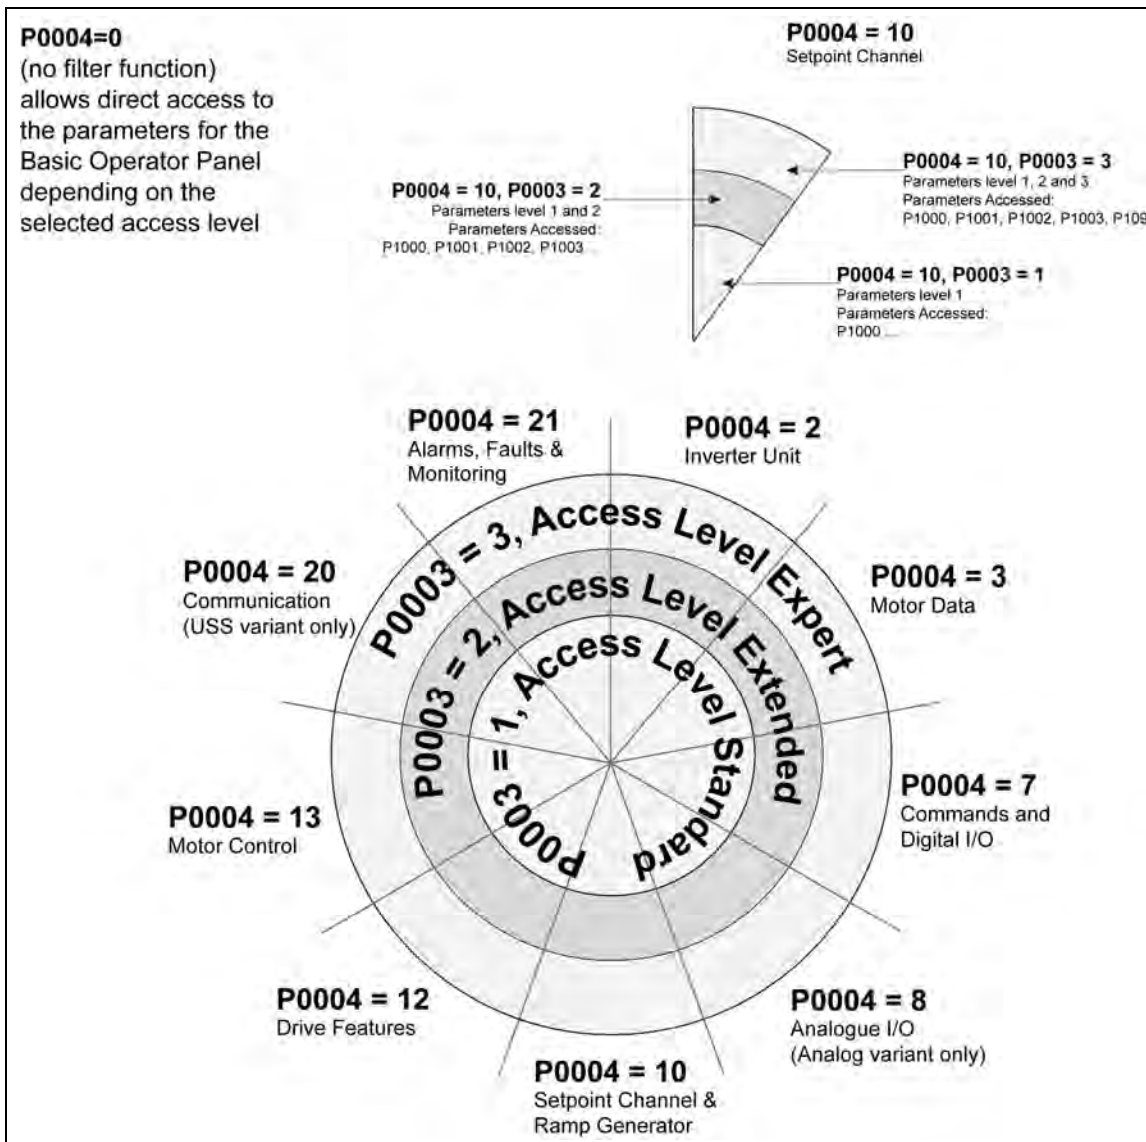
P0004=0
(no filter function) allows direct access to the parameters for the Basic Operator Panel depending on the selected access level

P0004 = 10
Setpoint Channel

P0004 = 10, P0003 = 3
Parameters level 1, 2 and 3
Parameters Accessed:
P1000, P1001, P1002, P1003, P109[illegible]

P0004 = 10, P0003 = 2
Parameters level 1 and 2
Parameters Accessed:
P1000, P1001, P1002, P1003

P0004 = 10, P0003 = 1
Parameters level 1
Parameters Accessed:
P1000 ....

P0004 = 21
Alarms, Faults & Monitoring

P0004 = 2
Inverter Unit

P0003 = 3, Access Level Expert

P0004 = 20
Communication
(USS variant only)

P0004 = 3
Motor Data

P0003 = 2, Access Level Extended

P0003 = 1, Access Level Standard

P0004 = 7
Commands and Digital I/O

P0004 = 13
Motor Control

P0004 = 12
Drive Features

P0004 = 8
Analogue I/O
(Analog variant only)

P0004 = 10
Setpoint Channel & Ramp Generator